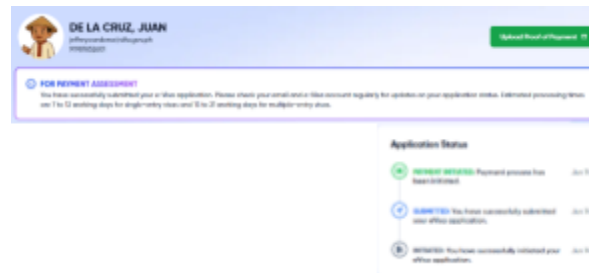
DE LA CRUZ, JUAN

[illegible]

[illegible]

Upload Proof of Payment

FOR PAYMENT ASSESSMENT

You have successfully submitted your e-Visa application. Please check your email and e-Visa account regularly for updates on your application status. Estimated processing times are 7 to 12 working days for single-entry visas and 10 to 21 working days for multiple-entry visas.

Application Status

PAYMENT INITIATED: Payment process has been initiated. Jun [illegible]

SUBMITTED: You have successfully submitted your eVisa application. Jun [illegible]

INITIATED: You have successfully initiated your eVisa application. Jun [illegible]